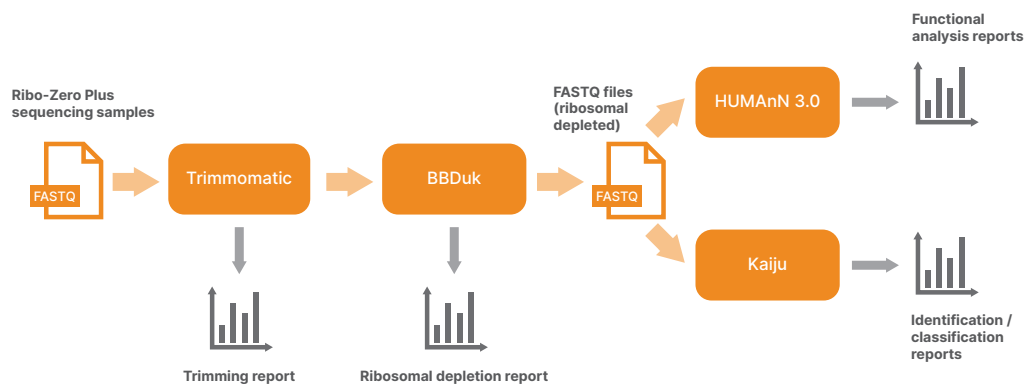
Ribo-Zero Plus sequencing samples

FASTQ

Trimmomatic

Trimming report

BBDuk

Ribosomal depletion report

FASTQ files (ribosomal depleted)

FASTQ

HUMAnN 3.0

Functional analysis reports

Kaiju

Identification / classification reports